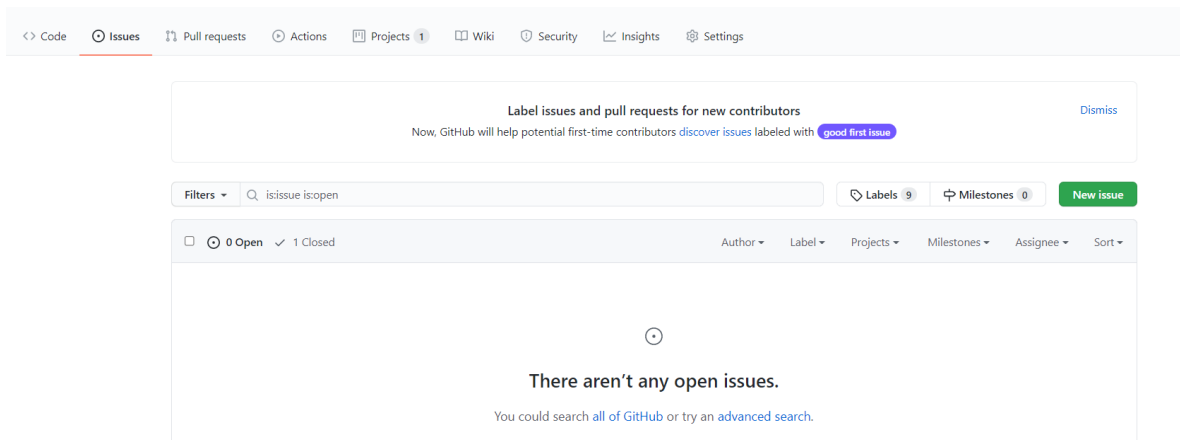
Code Issues Pull requests Actions Projects 1 Wiki Security Insights Settings

Label issues and pull requests for new contributors

Now, GitHub will help potential first-time contributors discover issues labeled with good first issue

Dismiss

Filters is:issue is:open

Labels 9 Milestones 0 New issue

0 Open 1 Closed

Author Label Projects Milestones Assignee Sort

There aren’t any open issues.

You could search all of GitHub or try an advanced search.